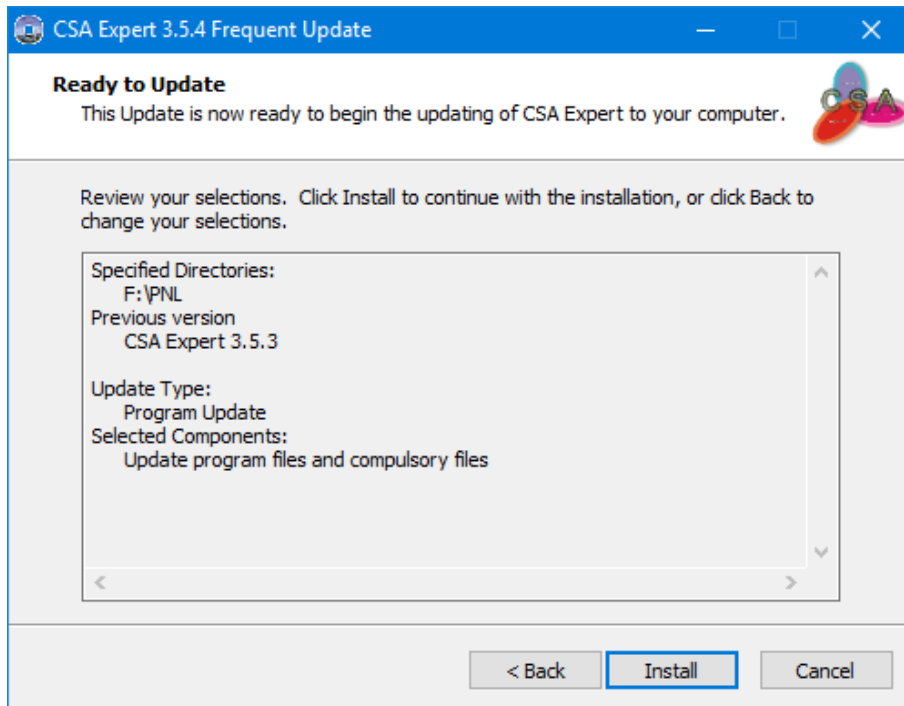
CSA Expert 3.5.4 Frequent Update

Ready to Update

This Update is now ready to begin the updating of CSA Expert to your computer.

CSA

Review your selections. Click Install to continue with the installation, or click Back to change your selections.

Specified Directories:
F:\PNL
Previous version
CSA Expert 3.5.3

Update Type:
Program Update
Selected Components:
Update program files and compulsory files

< Back
Install
Cancel